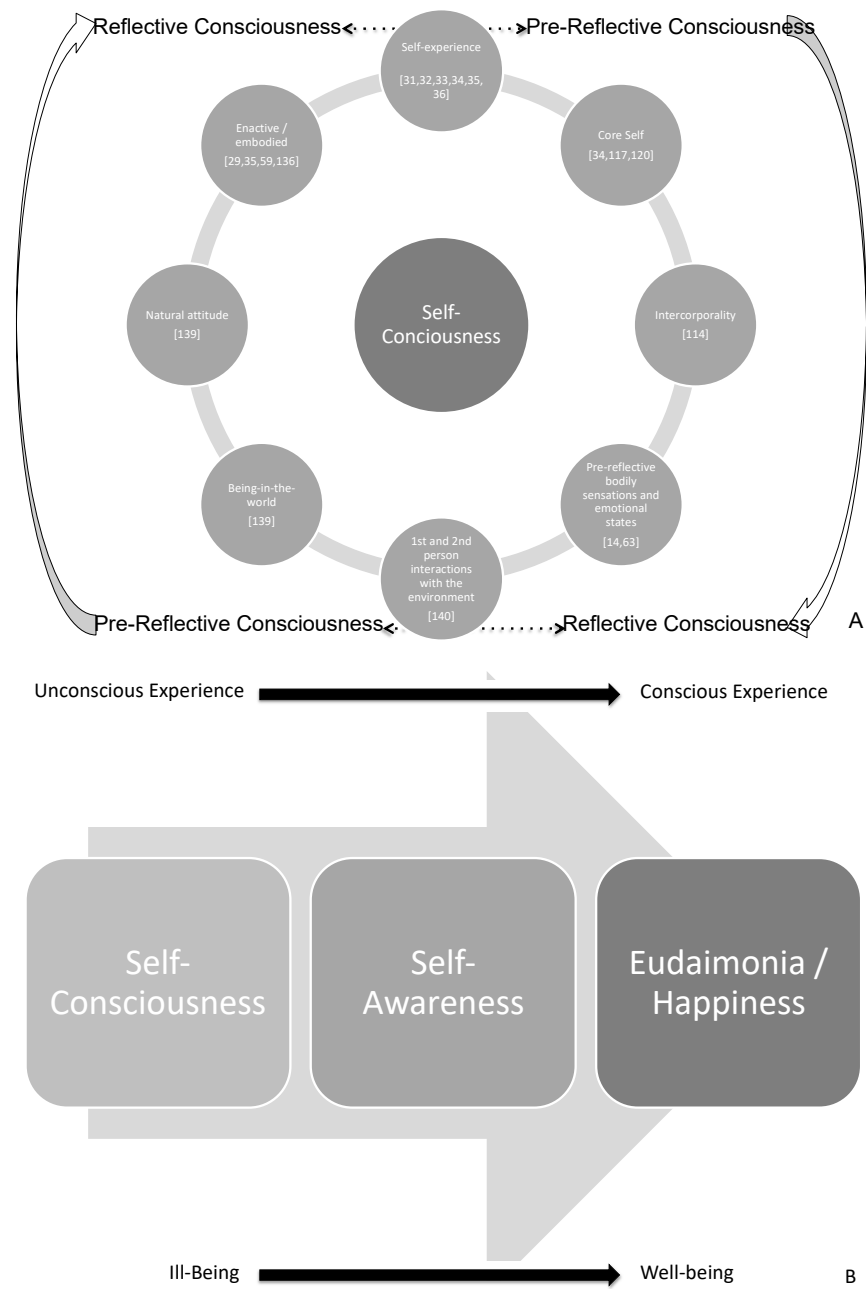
Reflective Consciousness

Pre-Reflective Consciousness

Self-experience [31,32,33,34,35, 36]

Core Self [34,117,120]

Intercorporality [114]

Pre-reflective bodily sensations and emotional states [14,63]

1st and 2nd person interactions with the environment [140]

Being-in-the-world [139]

Natural attitude [139]

Enactive / embodied [29,35,59,136]

Self-Conciousness

Pre-Reflective Consciousness

Reflective Consciousness

A

Unconscious Experience

Conscious Experience

Self-Consciousness

Self-Awareness

Eudaimonia / Happiness

Ill-Being

Well-being

B